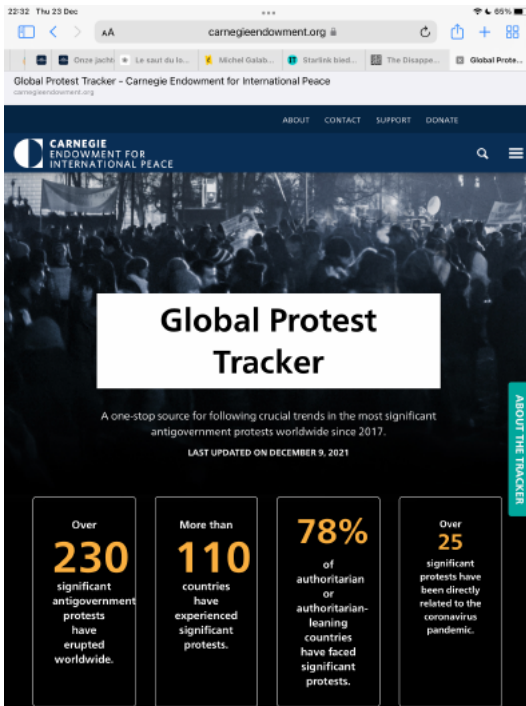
22:32 Thu 23 Dec

65%

AA carnegieendowment.org

Onze jacht | Le saut du lo... | Michel Galab... | Starlink bied... | The Disappe... | Global Prote...

Global Protest Tracker - Carnegie Endowment for International Peace
carnegieendowment.org

ABOUT CONTACT SUPPORT DONATE

CARNEGIE
ENDOWMENT FOR
INTERNATIONAL PEACE

Global Protest Tracker

A one-stop source for following crucial trends in the most significant antigovernment protests worldwide since 2017.

LAST UPDATED ON DECEMBER 9, 2021

ABOUT THE TRACKER

Over 230 significant antigovernment protests have erupted worldwide.

More than 110 countries have experienced significant protests.

78% of authoritarian or authoritarian-leaning countries have faced significant protests.

Over 25 significant protests have been directly related to the coronavirus pandemic.